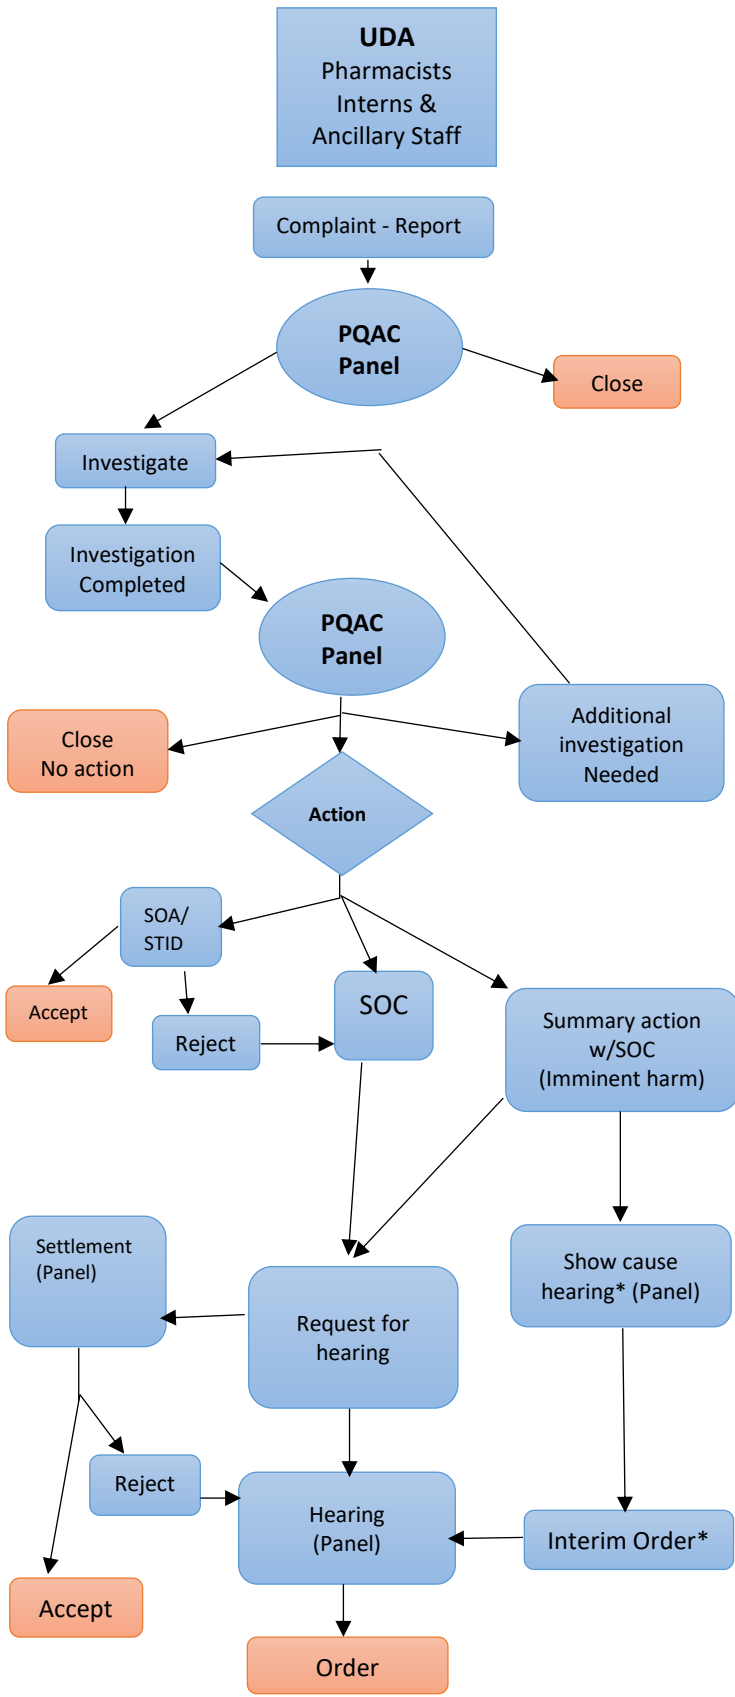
UDA
Pharmacists
Interns &
Ancillary Staff

Complaint - Report

PQAC
Panel

Close

Investigate

Investigation
Completed

PQAC
Panel

Close
No action

Additional
investigation
Needed

Action

SOA/
STID

Accept

Reject

SOC

Summary action
w/SOC
(Imminent harm)

Settlement
(Panel)

Request for
hearing

Show cause
hearing* (Panel)

Reject

Hearing
(Panel)

Interim Order*

Accept

Order